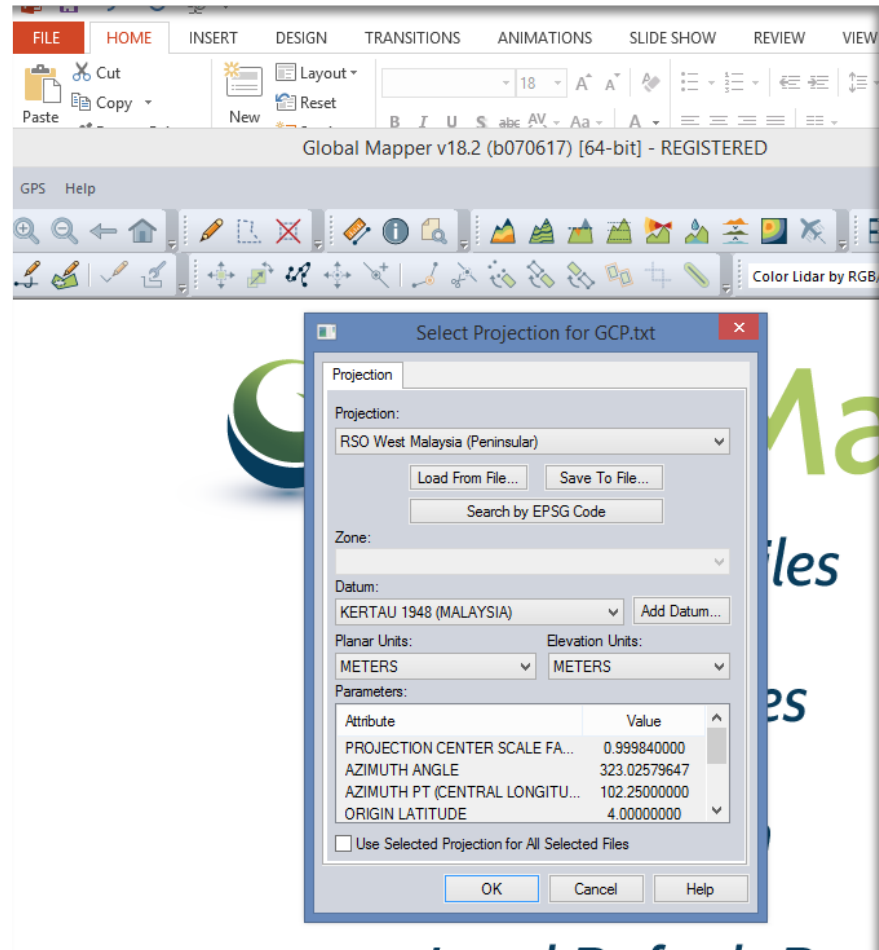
FILE HOME INSERT DESIGN TRANSITIONS ANIMATIONS SLIDE SHOW REVIEW VIEW

Paste Cut Copy New Layout Reset 18

Global Mapper v18.2 (b070617) [64-bit] - REGISTERED

GPS Help

Color Lidar by RGB

Select Projection for GCP.txt

Projection

Projection:

RSO West Malaysia (Peninsular)

Load From File... Save To File...

Search by EPSG Code

Zone:

Datum:

KERTAU 1948 (MALAYSIA)

Add Datum...

Planar Units:

METERS

Elevation Units:

METERS

Parameters:

| Attribute | Value |
|---|---|
| PROJECTION CENTER SCALE FA... | 0.999840000 |
| AZIMUTH ANGLE | 323.02579647 |
| AZIMUTH PT (CENTRAL LONGITU... | 102.25000000 |
| ORIGIN LATITUDE | 4.00000000 |

Use Selected Projection for All Selected Files

OK Cancel Help

Ma

iles

es